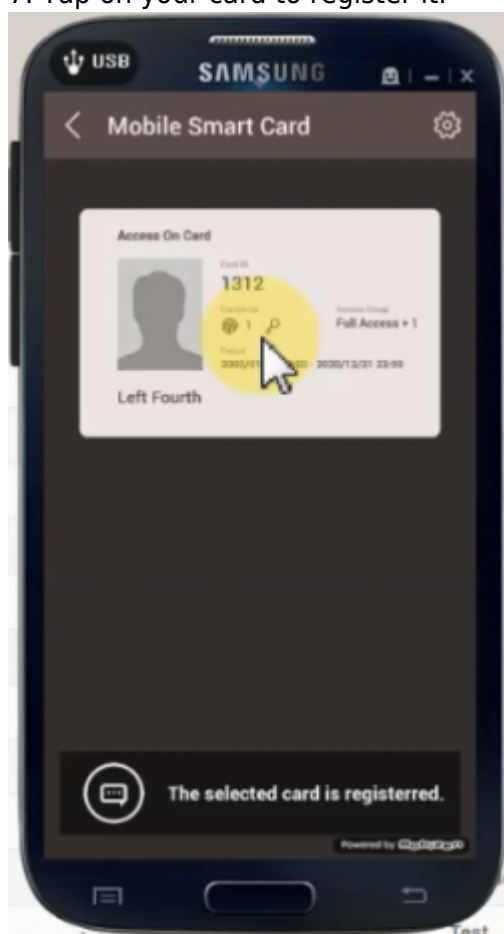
7. Tap on your card to register it.

USB
SAMSUNG

Mobile Smart Card

Access On Card
Card ID
1312
Credential
1
Access Group
Full Access + 1
Period
2005/0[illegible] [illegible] - 2030/12/31 23:59
Left Fourth

The selected card is registerred.

Powered by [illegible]

Test